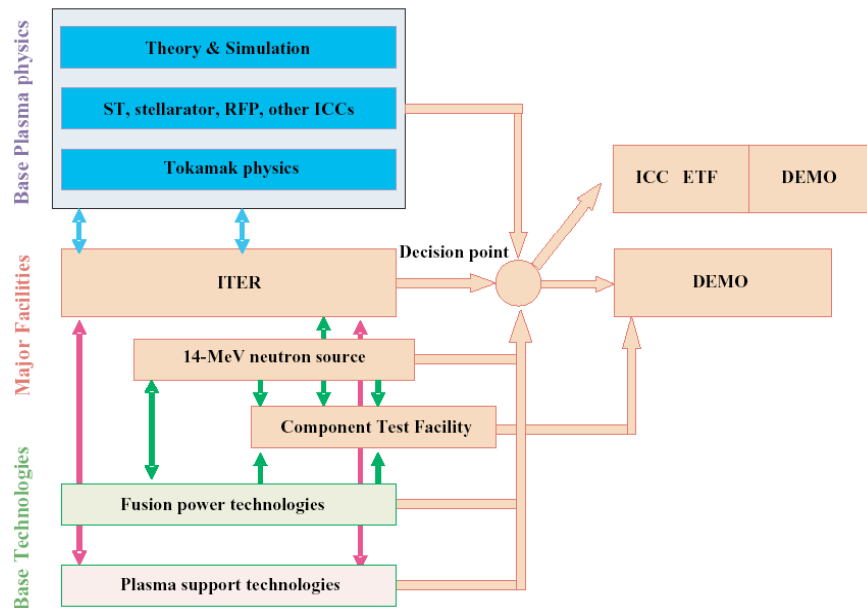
Base Plasma physics

Theory & Simulation

ST, stellarator, RFP, other ICCs

Tokamak physics

ICC ETF

DEMO

Decision point

Major Facilities

ITER

DEMO

14-MeV neutron source

Component Test Facility

Base Technologies

Fusion power technologies

Plasma support technologies